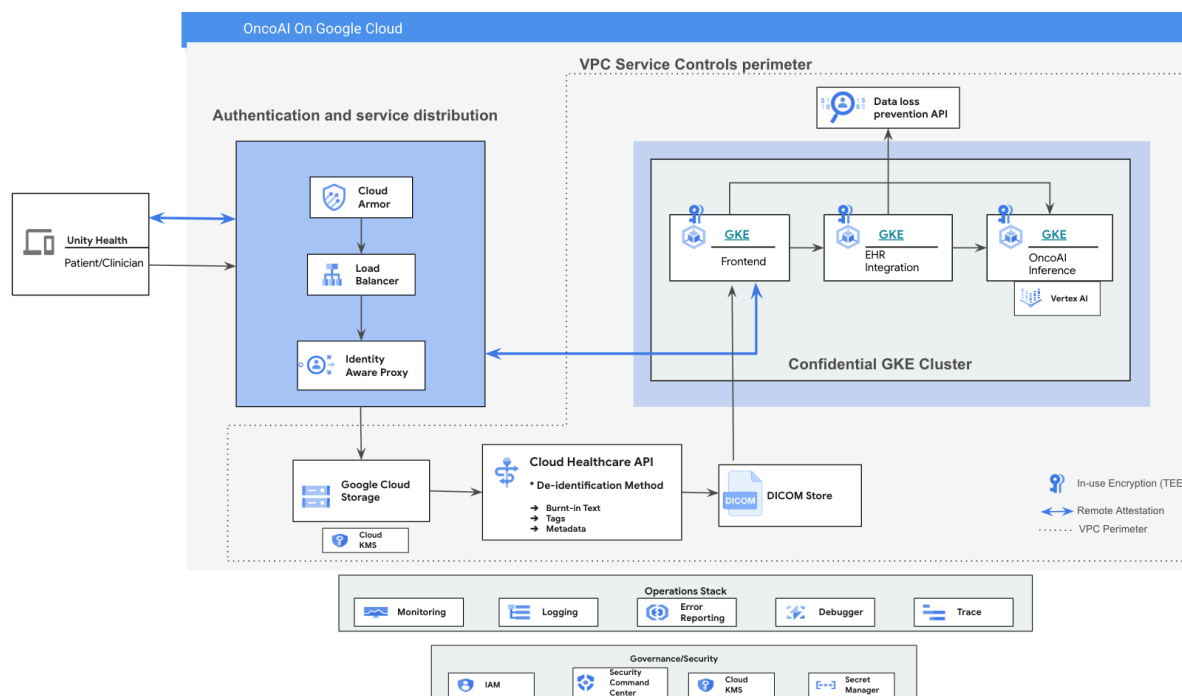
OncoAI On Google Cloud

VPC Service Controls perimeter

Authentication and service distribution

Data loss prevention API

Unity Health
Patient/Clinician

Cloud Armor

Load Balancer

Identity Aware Proxy

GKE
Frontend

GKE
EHR Integration

GKE
OncoAI Inference

Vertex AI

Confidential GKE Cluster

Google Cloud Storage

Cloud KMS

Cloud Healthcare API
* De-identification Method
➔ Burnt-in Text
➔ Tags
➔ Metadata

DICOM
DICOM Store

In-use Encryption (TEE

Remote Attestation

VPC Perimeter

Operations Stack
Monitoring
Logging
Error Reporting
Debugger
Trace

Governance/Security
IAM
Security Command Center
Cloud KMS
Secret Manager